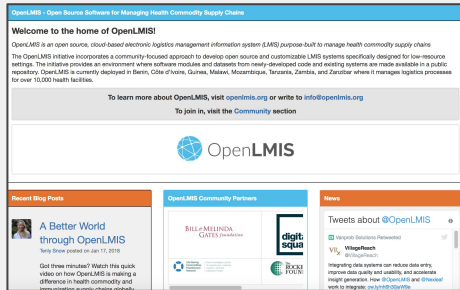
OpenLMIS - Open Source Software for Managing Health Commodity Supply Chains

Welcome to the home of OpenLMIS!

OpenLMIS is an open source, cloud-based electronic logistics management information system (LMIS) purpose-built to manage health commodity supply chains

The OpenLMIS initiative incorporates a community-focused approach to develop open source and customizable LMIS systems specifically designed for low-resource settings. The initiative provides an environment where software modules and datasets from newly-developed code and existing systems are made available in a public repository. OpenLMIS is currently deployed in Benin, Côte d'Ivoire, Guinea, Malawi, Mozambique, Tanzania, Zambia, and Zanzibar where it manages logistics processes for over 10,000 health facilities.

To learn more about OpenLMIS, visit openlmis.org or write to info@openlmis.org
To join in, visit the Community section

OpenLMIS

Recent Blog Posts

A Better World through OpenLMIS
Tenly Snow posted on Jan 17, 2019

Got three minutes? Watch this quick video on how OpenLMIS is making a difference in health commodity and immunization supply chains globally.

OpenLMIS Community Partners

BILL & MELINDA GATES foundation

digi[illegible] squa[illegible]

THE ROCKE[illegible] FOUN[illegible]

News

Tweets about @OpenLMIS

Vanprob Solutions Retweeted

VillageReach
@VillageReach

Integrating data systems can reduce data entry, improve data quality and usability, and accelerate insight generation. How @OpenLMIS and @Navleaf work to integrate: ow.ly/nH8i30eWle